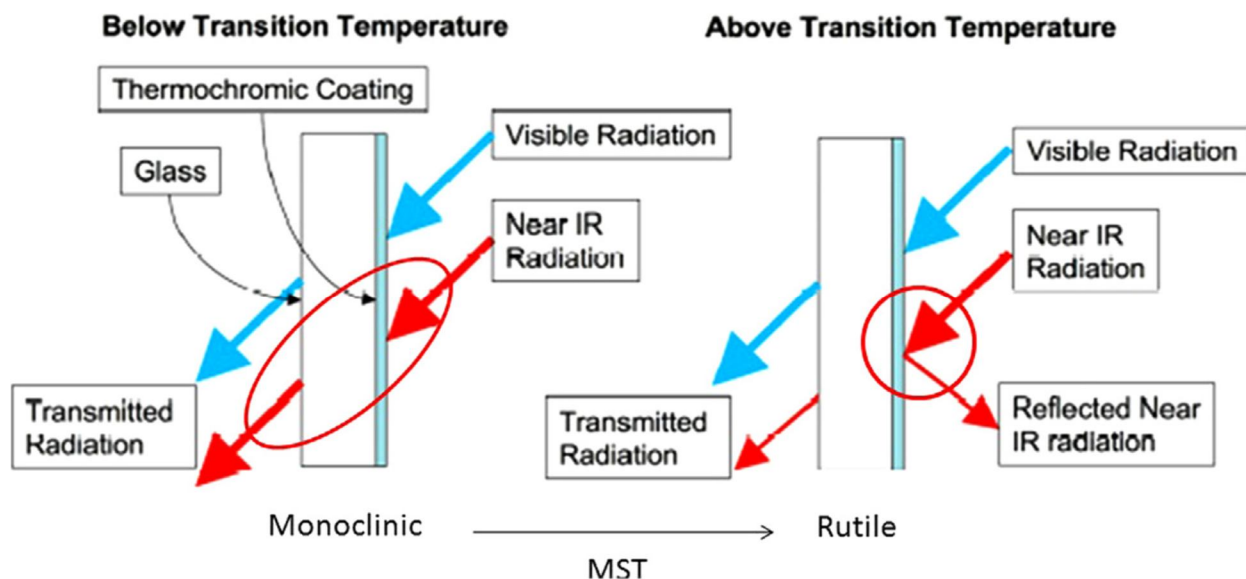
Below Transition Temperature

Thermochromic Coating

Visible Radiation

Glass

Near IR Radiation

Transmitted Radiation

Above Transition Temperature

Visible Radiation

Near IR Radiation

Transmitted Radiation

Reflected Near IR radiation

Monoclinic

Rutile

MST